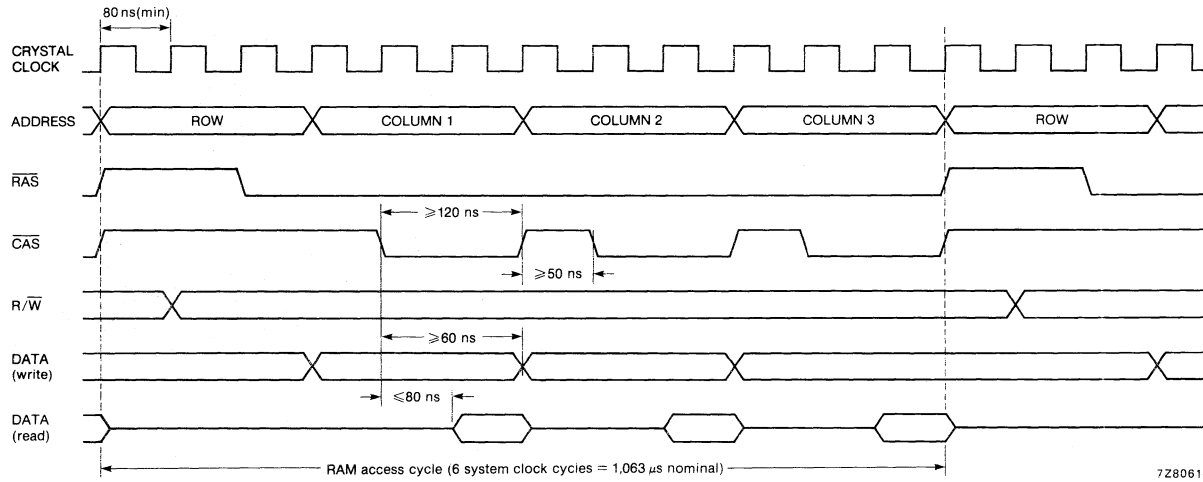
80 ns(min)

CRYSTAL CLOCK

ADDRESS

ROW

COLUMN 1

COLUMN 2

COLUMN 3

ROW

$\overline{RAS}$

$\geqslant$120 ns

$\overline{CAS}$

$\geqslant$50 ns

R/$\overline{W}$

$\geqslant$60 ns

DATA (write)

$\leqslant$80 ns

DATA (read)

RAM access cycle (6 system clock cycles = 1,063 $\mu$s nominal)

7Z8061